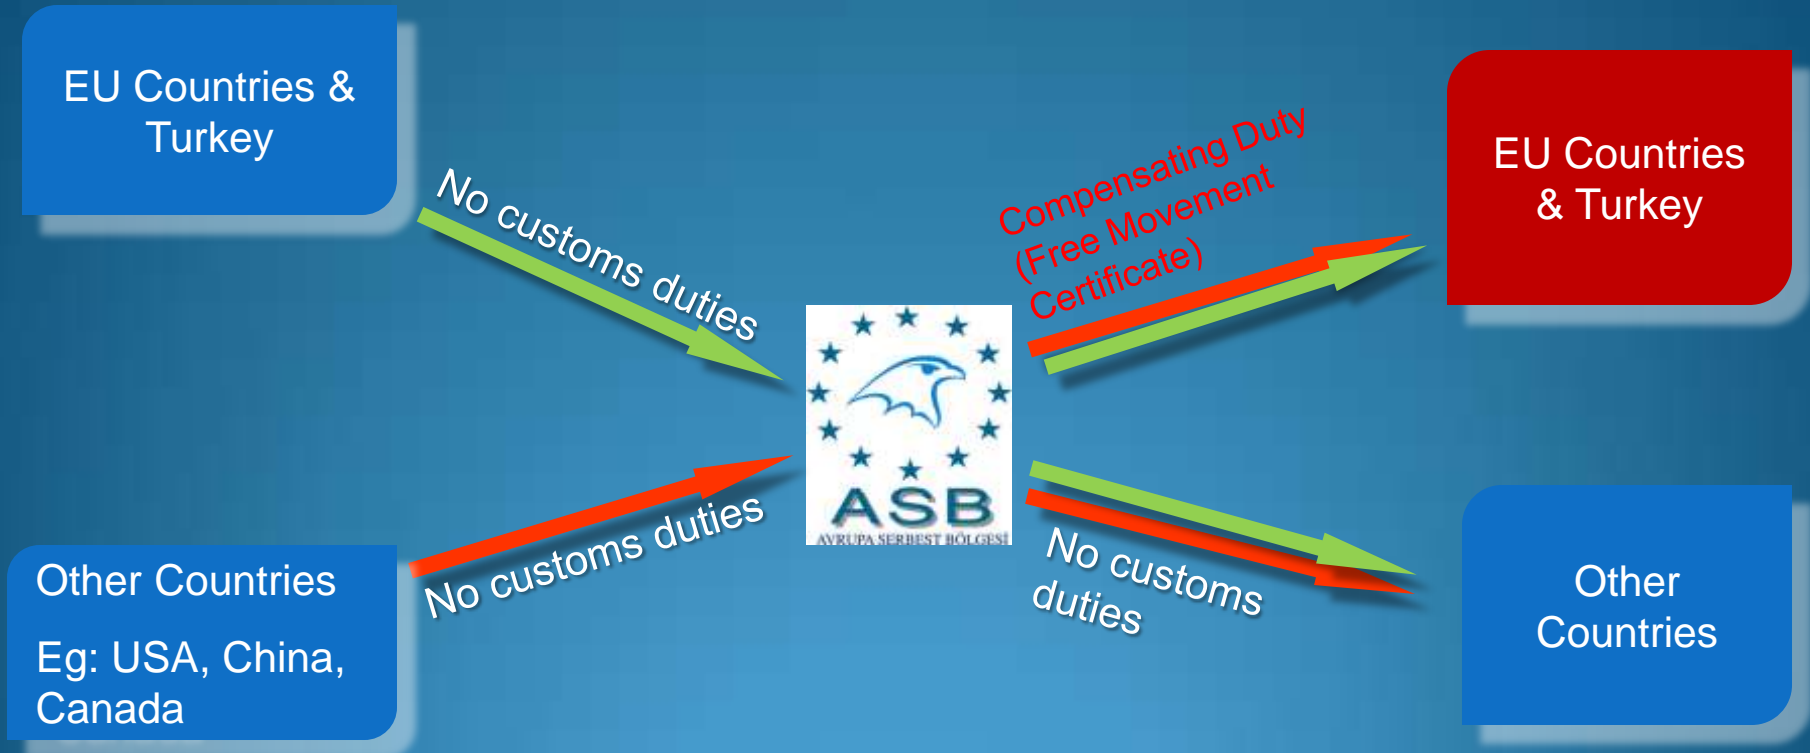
EU Countries & Turkey

No customs duties

Other Countries

Eg: USA, China, Canada

No customs duties

ASB
AVRUPA SERBEST BÖLGESİ

Compensating Duty (Free Movement Certificate)

EU Countries & Turkey

No customs duties

Other Countries